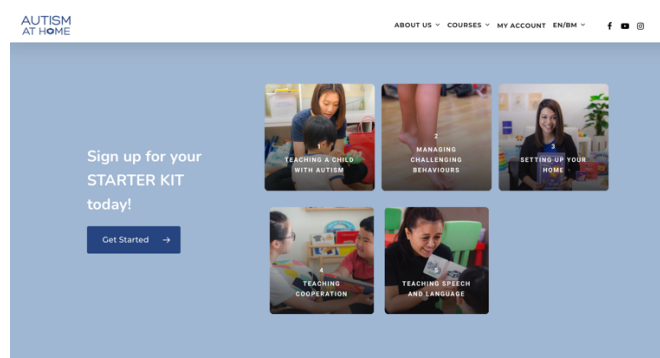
AUTISM AT HOME

ABOUT US COURSES MY ACCOUNT EN/BM

Sign up for your STARTER KIT today!

Get Started →

1 TEACHING A CHILD WITH AUTISM

2 MANAGING CHALLENGING BEHAVIOURS

3 SETTING UP YOUR HOME

4 TEACHING COOPERATION

TEACHING SPEECH AND LANGUAGE